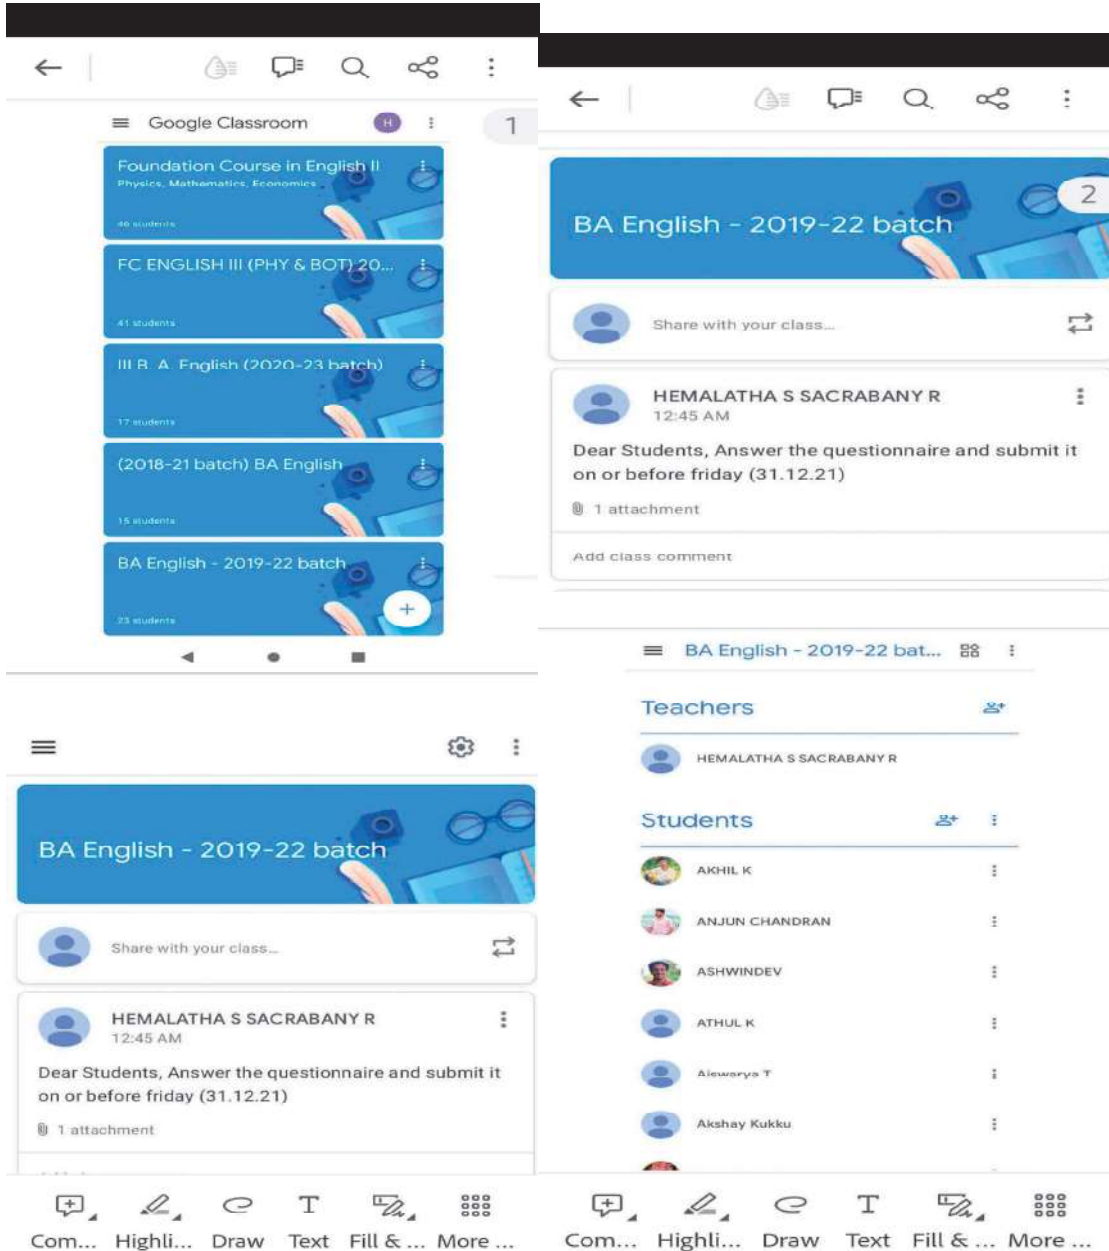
Google Classroom

1

Foundation Course in English II
Physics, Mathematics, Economics
40 students

FC ENGLISH III (PHY & BOT) 20...
41 students

III B. A. English (2020-23 batch)
17 students

(2018-21 batch) BA English
15 students

BA English - 2019-22 batch
23 students

BA English - 2019-22 batch

Share with your class...

HEMALATHA S SACRABANY R
12:45 AM

Dear Students, Answer the questionnaire and submit it on or before friday (31.12.21)

1 attachment

Com... Highli... Draw Text Fill & ... More ...

2

BA English - 2019-22 batch

Share with your class...

HEMALATHA S SACRABANY R
12:45 AM

Dear Students, Answer the questionnaire and submit it on or before friday (31.12.21)

1 attachment

Add class comment

BA English - 2019-22 bat...

Teachers

HEMALATHA S SACRABANY R

Students

AKHIL K

ANJUN CHANDRAN

ASHWINDEV

ATHUL K

Aiswarya T

Akshay Kukku

Com... Highli... Draw Text Fill & ... More ...